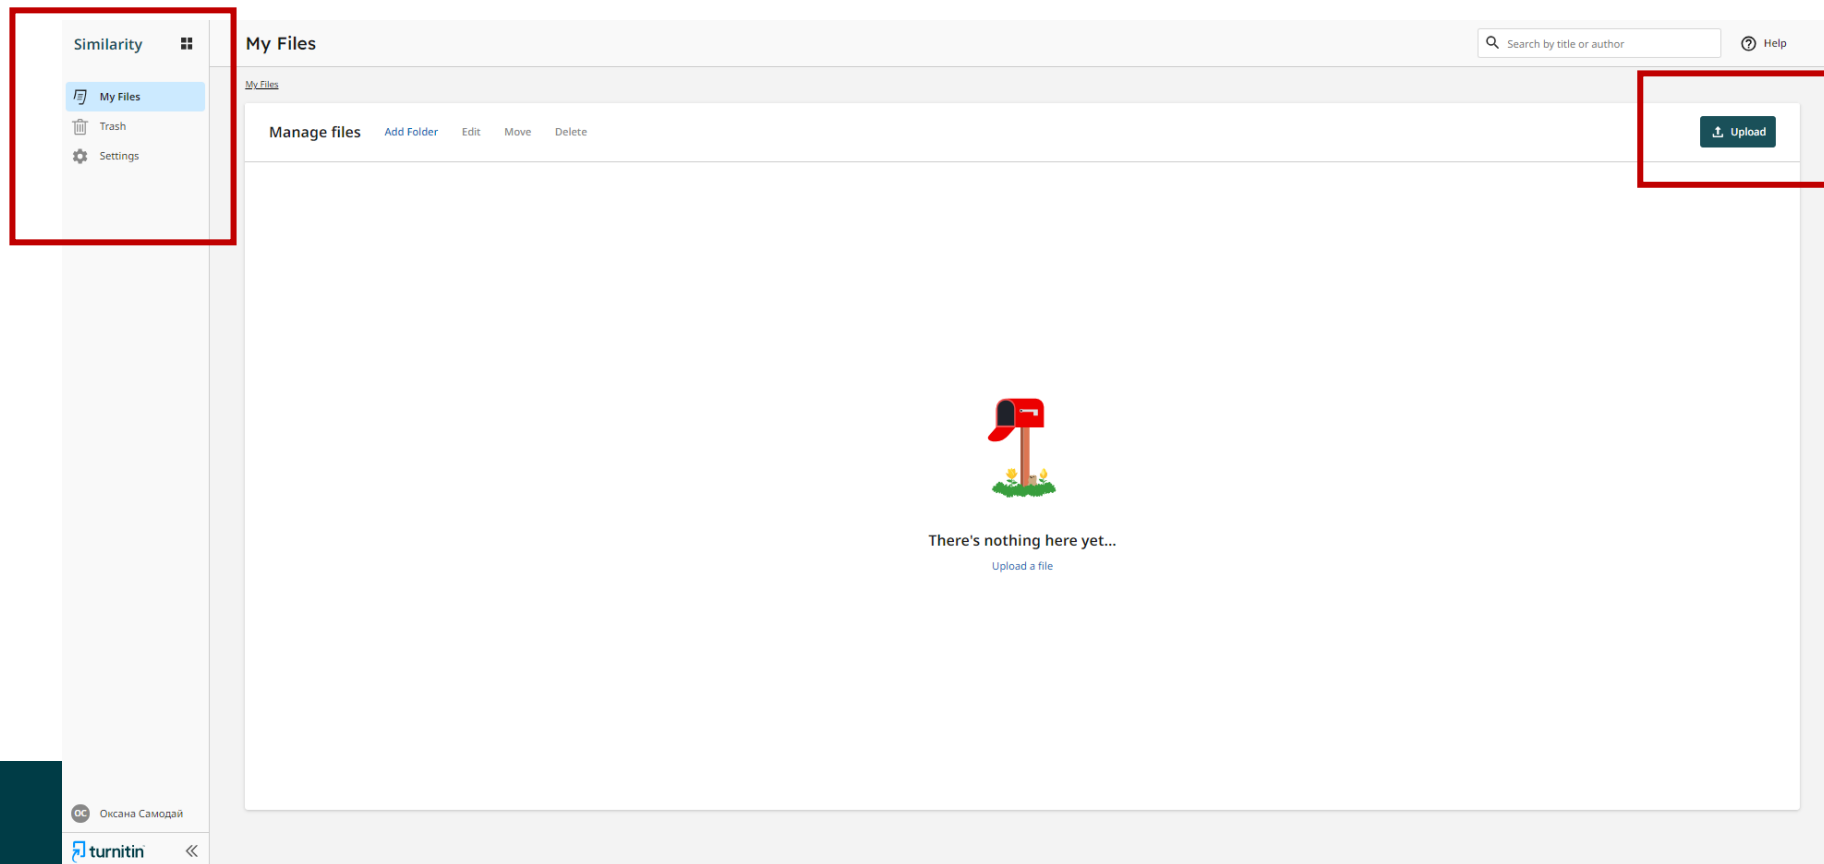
Similarity

My Files
Trash
Settings

My Files

Search by title or author

Help

My Files

Manage files Add Folder Edit Move Delete

Upload

There's nothing here yet...

Upload a file

OC Оксана Самодай

turnitin